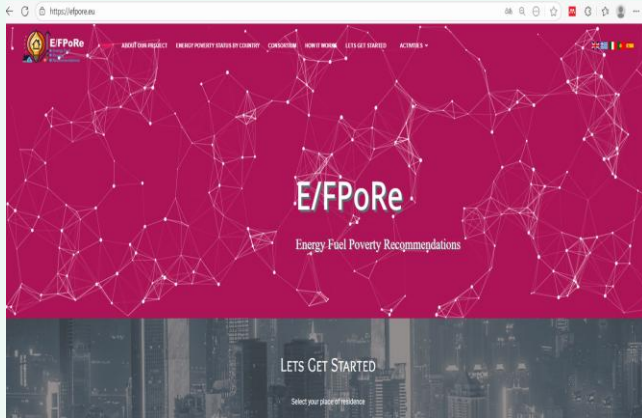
https://efpore.eu

E/FPoRe

HOME ABOUT OUR PROJECT ENERGY POVERTY STATUS BY COUNTRY CONSORTIUM HOW IT WORKS LETS GET STARTED ACTIVITIES

E/FPoRe

Energy Fuel Poverty Recommendations

LETS GET STARTED

Select your place of residence